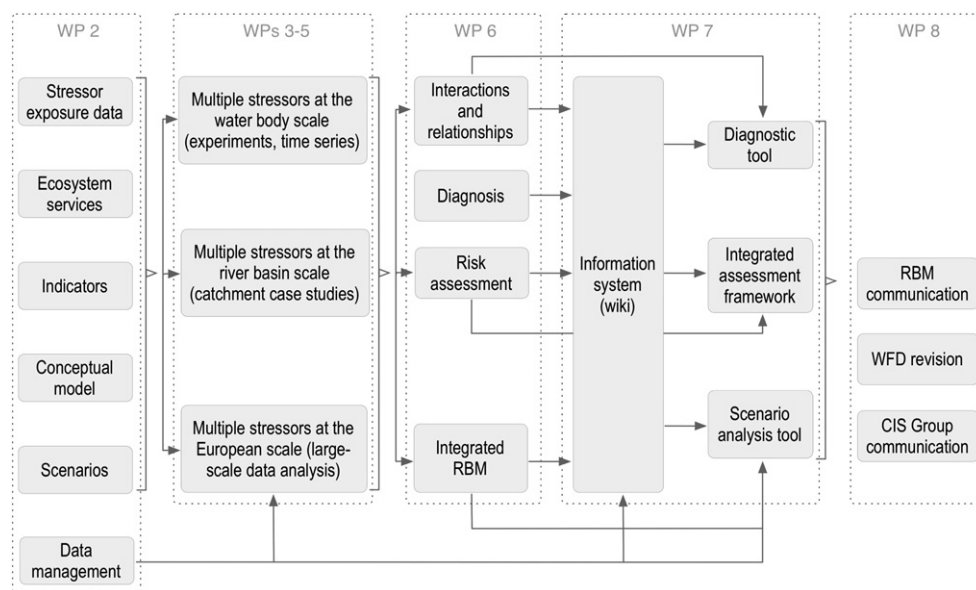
WP 2

Stressor exposure data

Ecosystem services

Indicators

Conceptual model

Scenarios

Data management

WPs 3-5

Multiple stressors at the water body scale (experiments, time series)

Multiple stressors at the river basin scale (catchment case studies)

Multiple stressors at the European scale (large-scale data analysis)

WP 6

Interactions and relationships

Diagnosis

Risk assessment

Integrated RBM

WP 7

Information system (wiki)

Diagnostic tool

Integrated assessment framework

Scenario analysis tool

WP 8

RBM communication

WFD revision

CIS Group communication